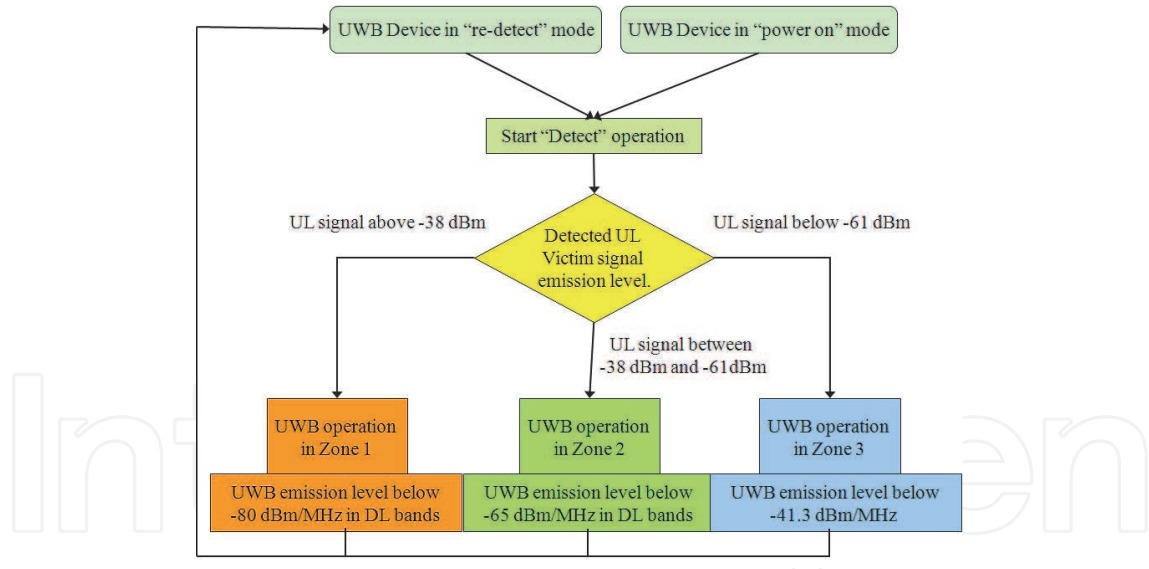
UWB Device in “re-detect” mode

UWB Device in “power on” mode

Start “Detect” operation

UL signal above -38 dBm

Detected UL Victim signal emission level.

UL signal below -61 dBm

UL signal between -38 dBm and -61dBm

UWB operation in Zone 1

UWB operation in Zone 2

UWB operation in Zone 3

UWB emission level below -80 dBm/MHz in DL bands

UWB emission level below -65 dBm/MHz in DL bands

UWB emission level below -41.3 dBm/MHz